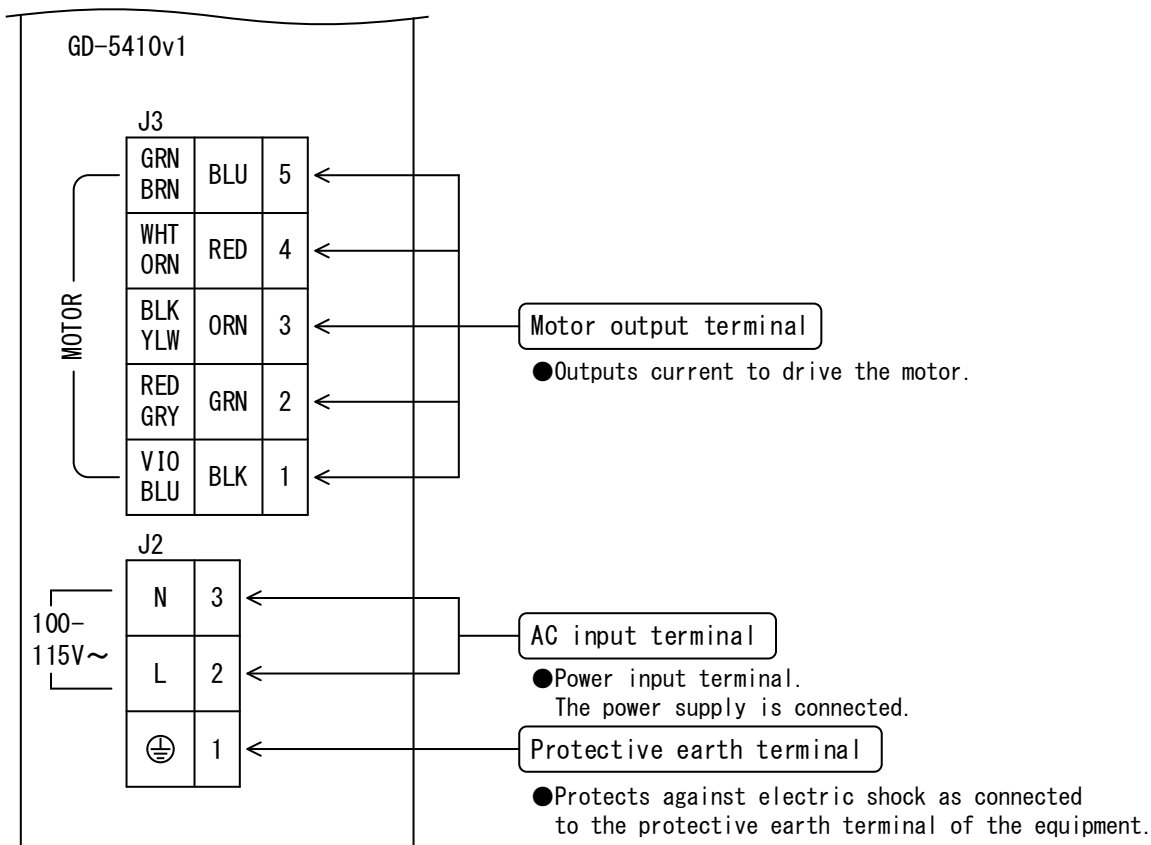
GD-5410v1

J3

| GRN BRN | BLU | 5 |
|---|---|---|
| WHT ORN | RED | 4 |
| BLK YLW | ORN | 3 |
| RED GRY | GRN | 2 |
| VIO BLU | BLK | 1 |

MOTOR

Motor output terminal

●Outputs current to drive the motor.

J2

| N | 3 |
|---|---|
| L | 2 |
| ⏚ | 1 |

100-115V~

AC input terminal

●Power input terminal.
The power supply is connected.

Protective earth terminal

●Protects against electric shock as connected to the protective earth terminal of the equipment.